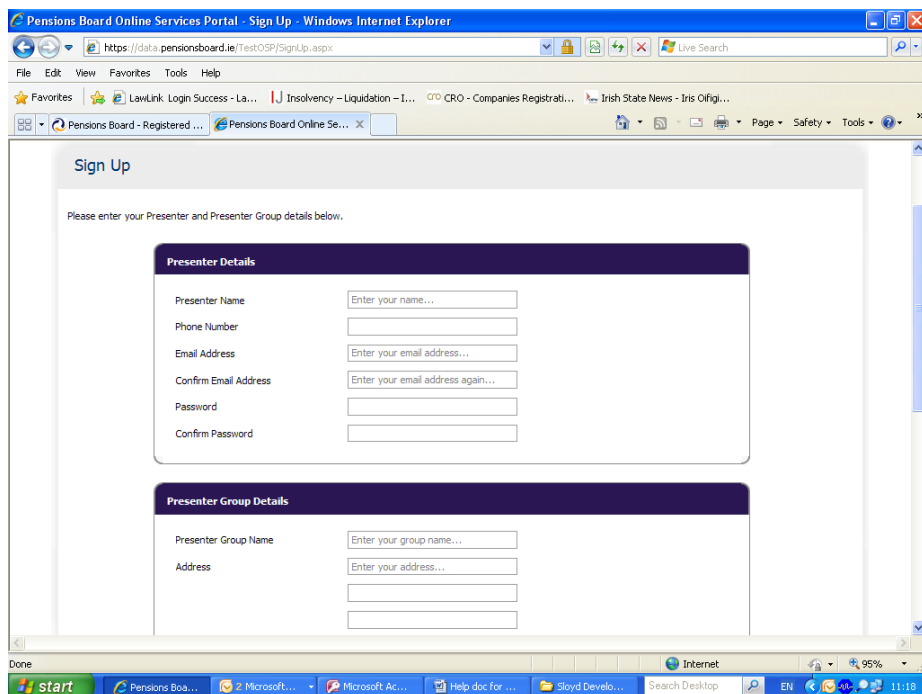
Pensions Board Online Services Portal - Sign Up - Windows Internet Explorer

https://data.pensionsboard.ie/TestOSP/SignUp.aspx

Live Search

File Edit View Favorites Tools Help

Favorites LawLink Login Success - La... Insolvency – Liquidation – I... CRO - Companies Registrati... Irish State News - Iris Oifigi...

Pensions Board - Registered ... Pensions Board Online Se...

Page ▾ Safety ▾ Tools ▾

Sign Up

Please enter your Presenter and Presenter Group details below.

Presenter Details

Presenter Name Enter your name...

Phone Number

Email Address Enter your email address...

Confirm Email Address Enter your email address again...

Password

Confirm Password

Presenter Group Details

Presenter Group Name Enter your group name...

Address Enter your address...

Done Internet 95%

start Pensions Boa... 2 Microsoft... Microsoft Ac... Help doc for ... Sloyd Develo... Search Desktop EN 11:18